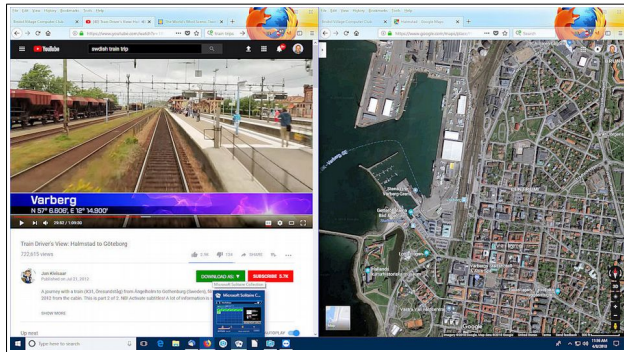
YouTube

swedish train trip

Varberg

N 57° 6.606', E 12° 14.900'

Train Driver's View: Halmstad to Göteborg

722,615 views

Jon Kristiansen

DOWNLOAD AD

SUBSCRIBE 3.7K

SHOW MORE

Up next

AUTOPLAY

Varberg

Type here to search